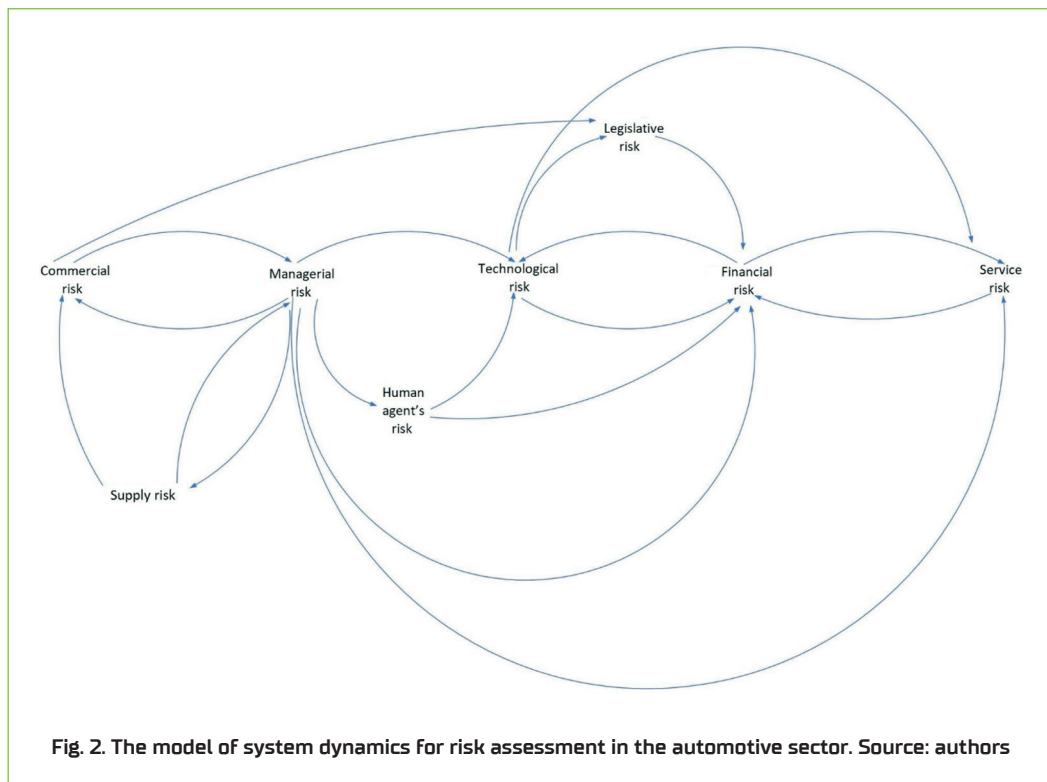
Legislative risk

Commercial risk

Managerial risk

Technological risk

Financial risk

Service risk

Human agent's risk

Supply risk

Fig. 2. The model of system dynamics for risk assessment in the automotive sector. Source: authors